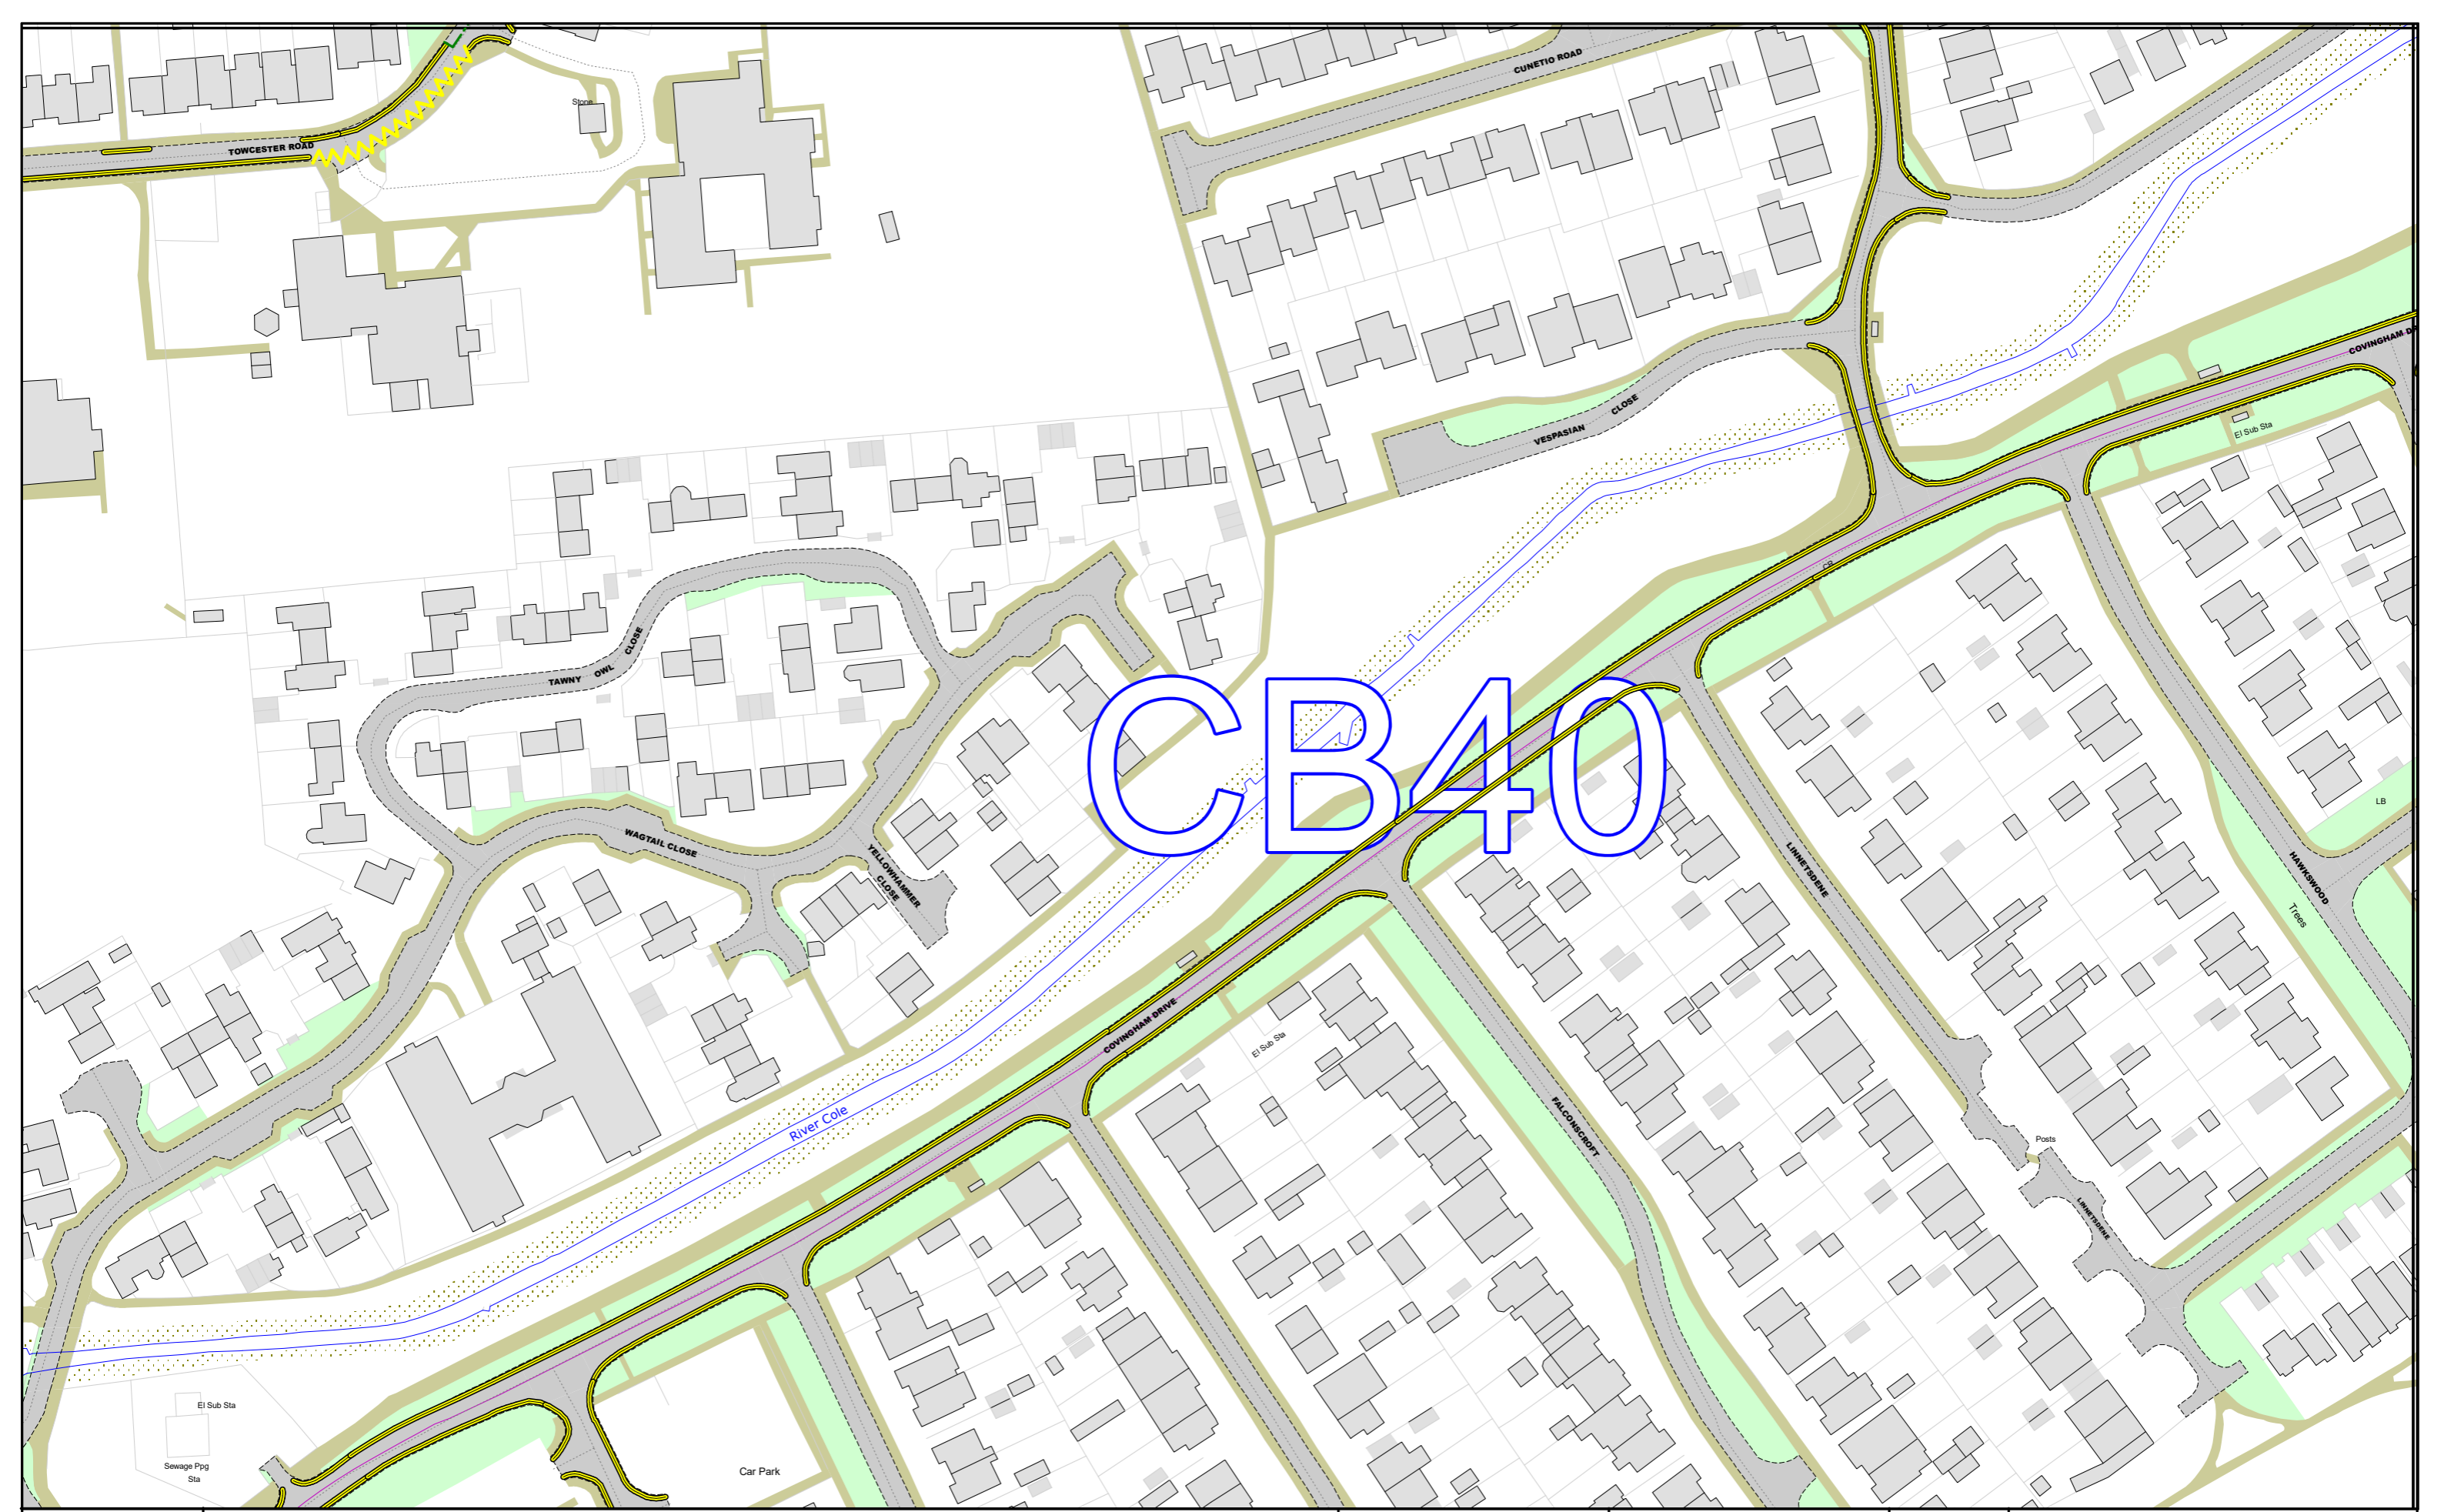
TOWCESTER ROAD
Stone
CUNETIO ROAD
VESPASIAN CLOSE
COVINGHAM DR
El Sub Sta
TAWNY OWL CLOSE
WAGTAIL CLOSE
YELLOWHAMMER CLOSE
CB40
LINNETSDENE
HAWKSWOOD
Trees
LB
COVINGHAM DRIVE
El Sub Sta
River Cole
FALCONSCROFT
Posts
LINNETSDENE
El Sub Sta
Sewage Ppg Sta
Car Park